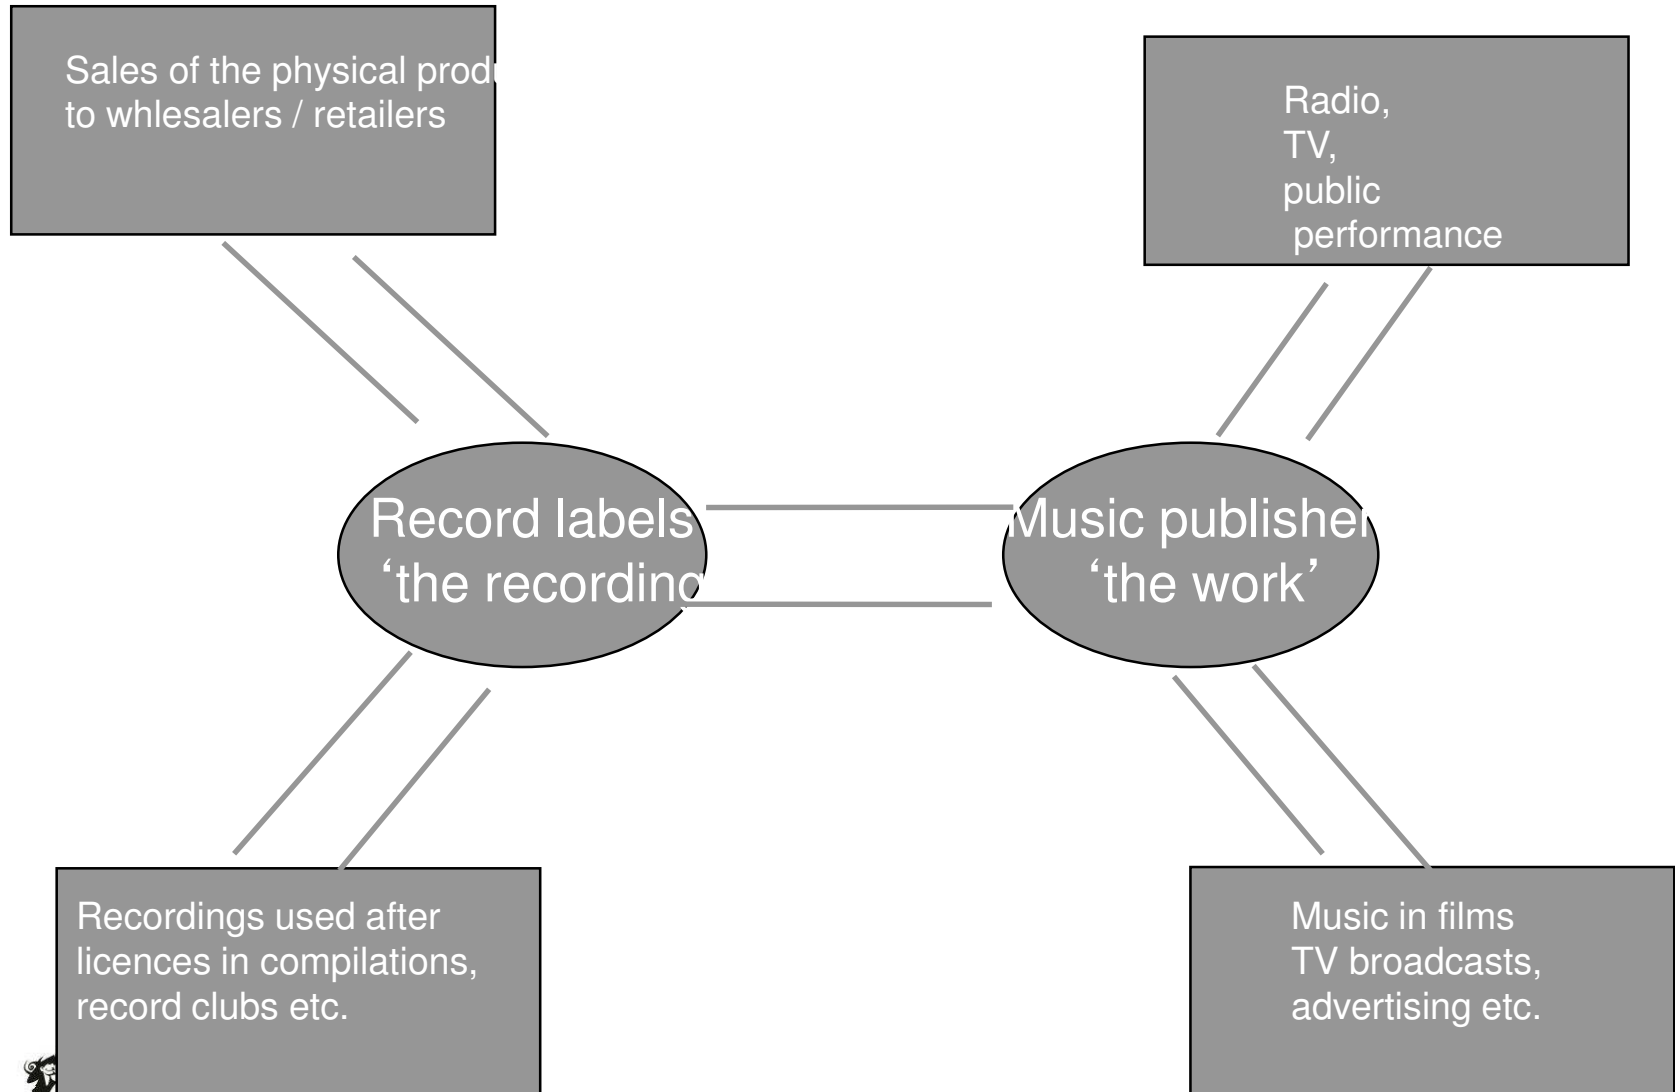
Sales of the physical produ
to whlesalers / retailers

Radio,
TV,
public
performance

Record labels
'the recording

Music publisher
'the work'

Recordings used after licences in compilations, record clubs etc.

Music in films
TV broadcasts,
advertising etc.